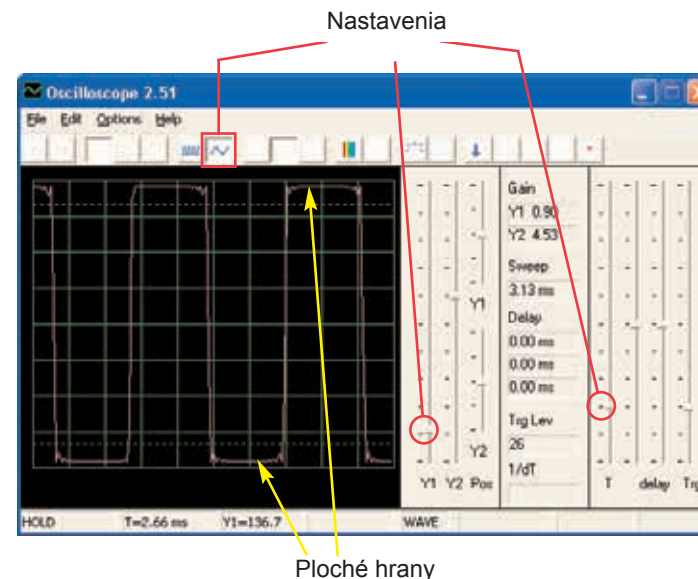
Nastavenia

Oscilloscope 2.51

File Edit Options Help

Y1

Y2

Y1 Y2 Pos

Gain
Y1 0.90
Y2 4.53

Sweep
3.13 ms

Delay
0.00 ms
0.00 ms
0.00 ms

Trg Lev
26

1/dT

T delay Trg

HOLD T=2.66 ms Y1=136.7 WAVE

Ploché hrany